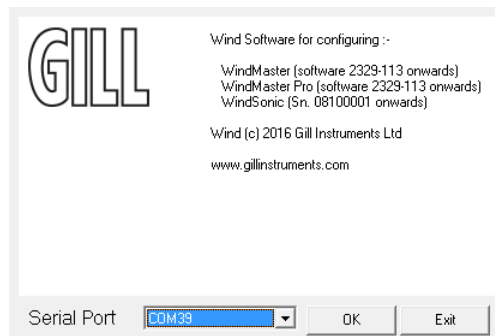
GILL

Wind Software for configuring :-

WindMaster (software 2329-113 onwards)
WindMaster Pro (software 2329-113 onwards)
WindSonic (Sn. 08100001 onwards)

Wind (c) 2016 Gill Instruments Ltd

www.gillinstruments.com

Serial Port COM39 OK Exit